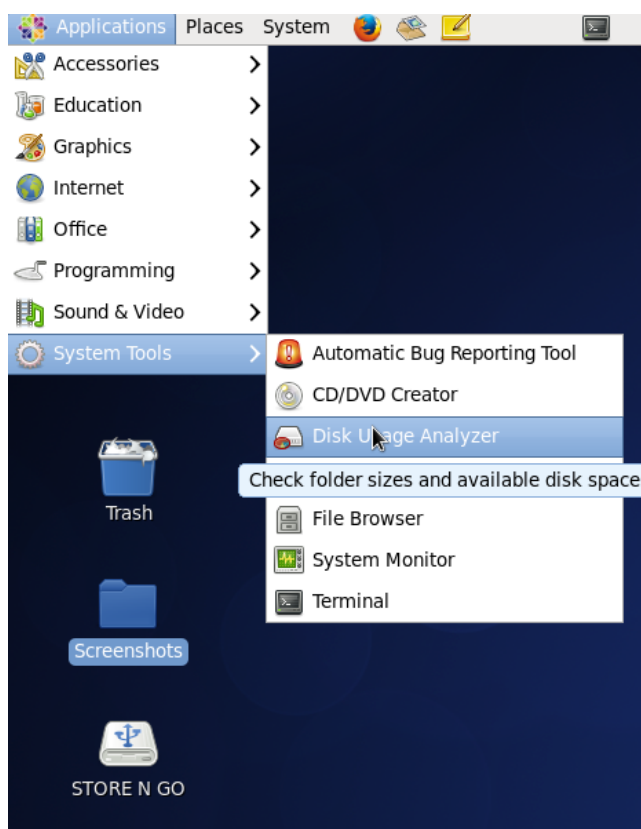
Applications Places System

Accessories
Education
Graphics
Internet
Office
Programming
Sound & Video
System Tools

Automatic Bug Reporting Tool
CD/DVD Creator
Disk Usage Analyzer
Check folder sizes and available disk space
File Browser
System Monitor
Terminal

Trash
Screenshots
STORE N GO